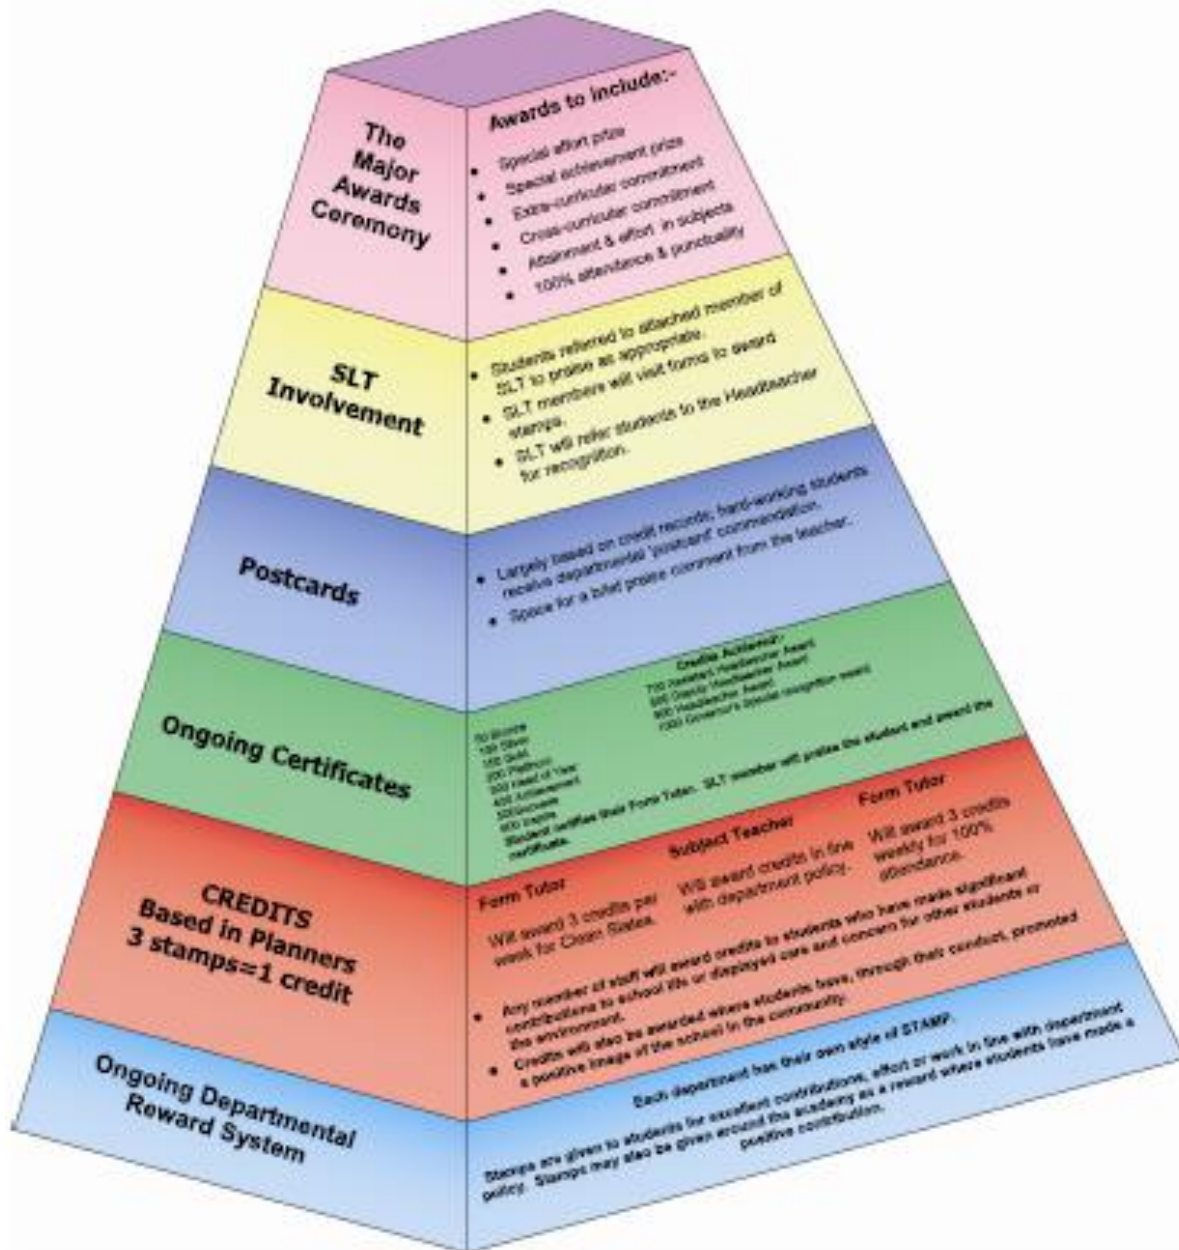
The Major Awards Ceremony

Awards to include:-

- Special effort prize
- Special achievement prize
- Extra-curricular commitment
- Cross-curricular commitment
- Attainment & effort in subjects
- 100% attendance & punctuality

SLT Involvement

- Students referred to attached member of SLT to praise as appropriate.
- SLT members will visit forms to award stamps.
- SLT will refer students to the Headteacher for recognition.

Postcards

- Largely based on credit records; hard-working students receive departmental 'postcard' commendation.
- Space for a brief praise comment from the teacher.

Ongoing Certificates

50 Bronze
100 Silver
150 Gold
200 Platinum
300 Head of Year
400 Achievement
500 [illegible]
600 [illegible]

Credits Achieved:-
700 Assistant Headteacher Award
800 Deputy Headteacher Award
900 Headteacher Award
1000 Governor's Special recognition award

Student certifies their Form Tutor. SLT member will praise the student and award the certificate.

CREDITS Based in Planners 3 stamps=1 credit

Form Tutor
Will award 3 credits per week for Clean Slates.

Subject Teacher
Will award credits in line with department policy.

Form Tutor
Will award 3 credits weekly for 100% attendance.

- Any member of staff will award credits to students who have made significant contributions to school life or displayed care and concern for other students or the environment.
- Credits will also be awarded where students have, through their conduct, promoted a positive image of the school in the community.

Ongoing Departmental Reward System

Each department has their own style of STAMP.

Stamps are given to students for excellent contributions, effort or work in line with department policy. Stamps may also be given around the academy as a reward where students have made a positive contribution.